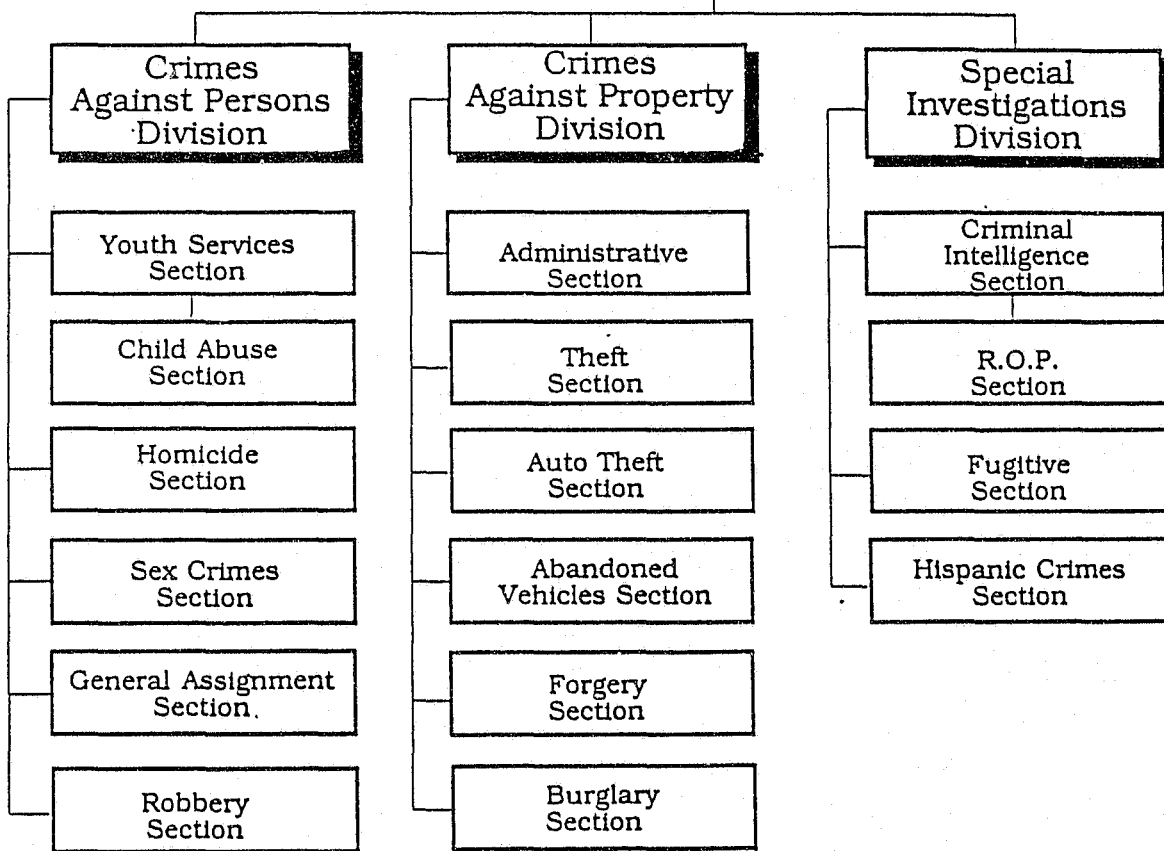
Crimes Against Persons Division

Youth Services Section

Child Abuse Section

Homicide Section

Sex Crimes Section

General Assignment Section

Robbery Section

Crimes Against Property Division

Administrative Section

Theft Section

Auto Theft Section

Abandoned Vehicles Section

Forgery Section

Burglary Section

Special Investigations Division

Criminal Intelligence Section

R.O.P. Section

Fugitive Section

Hispanic Crimes Section